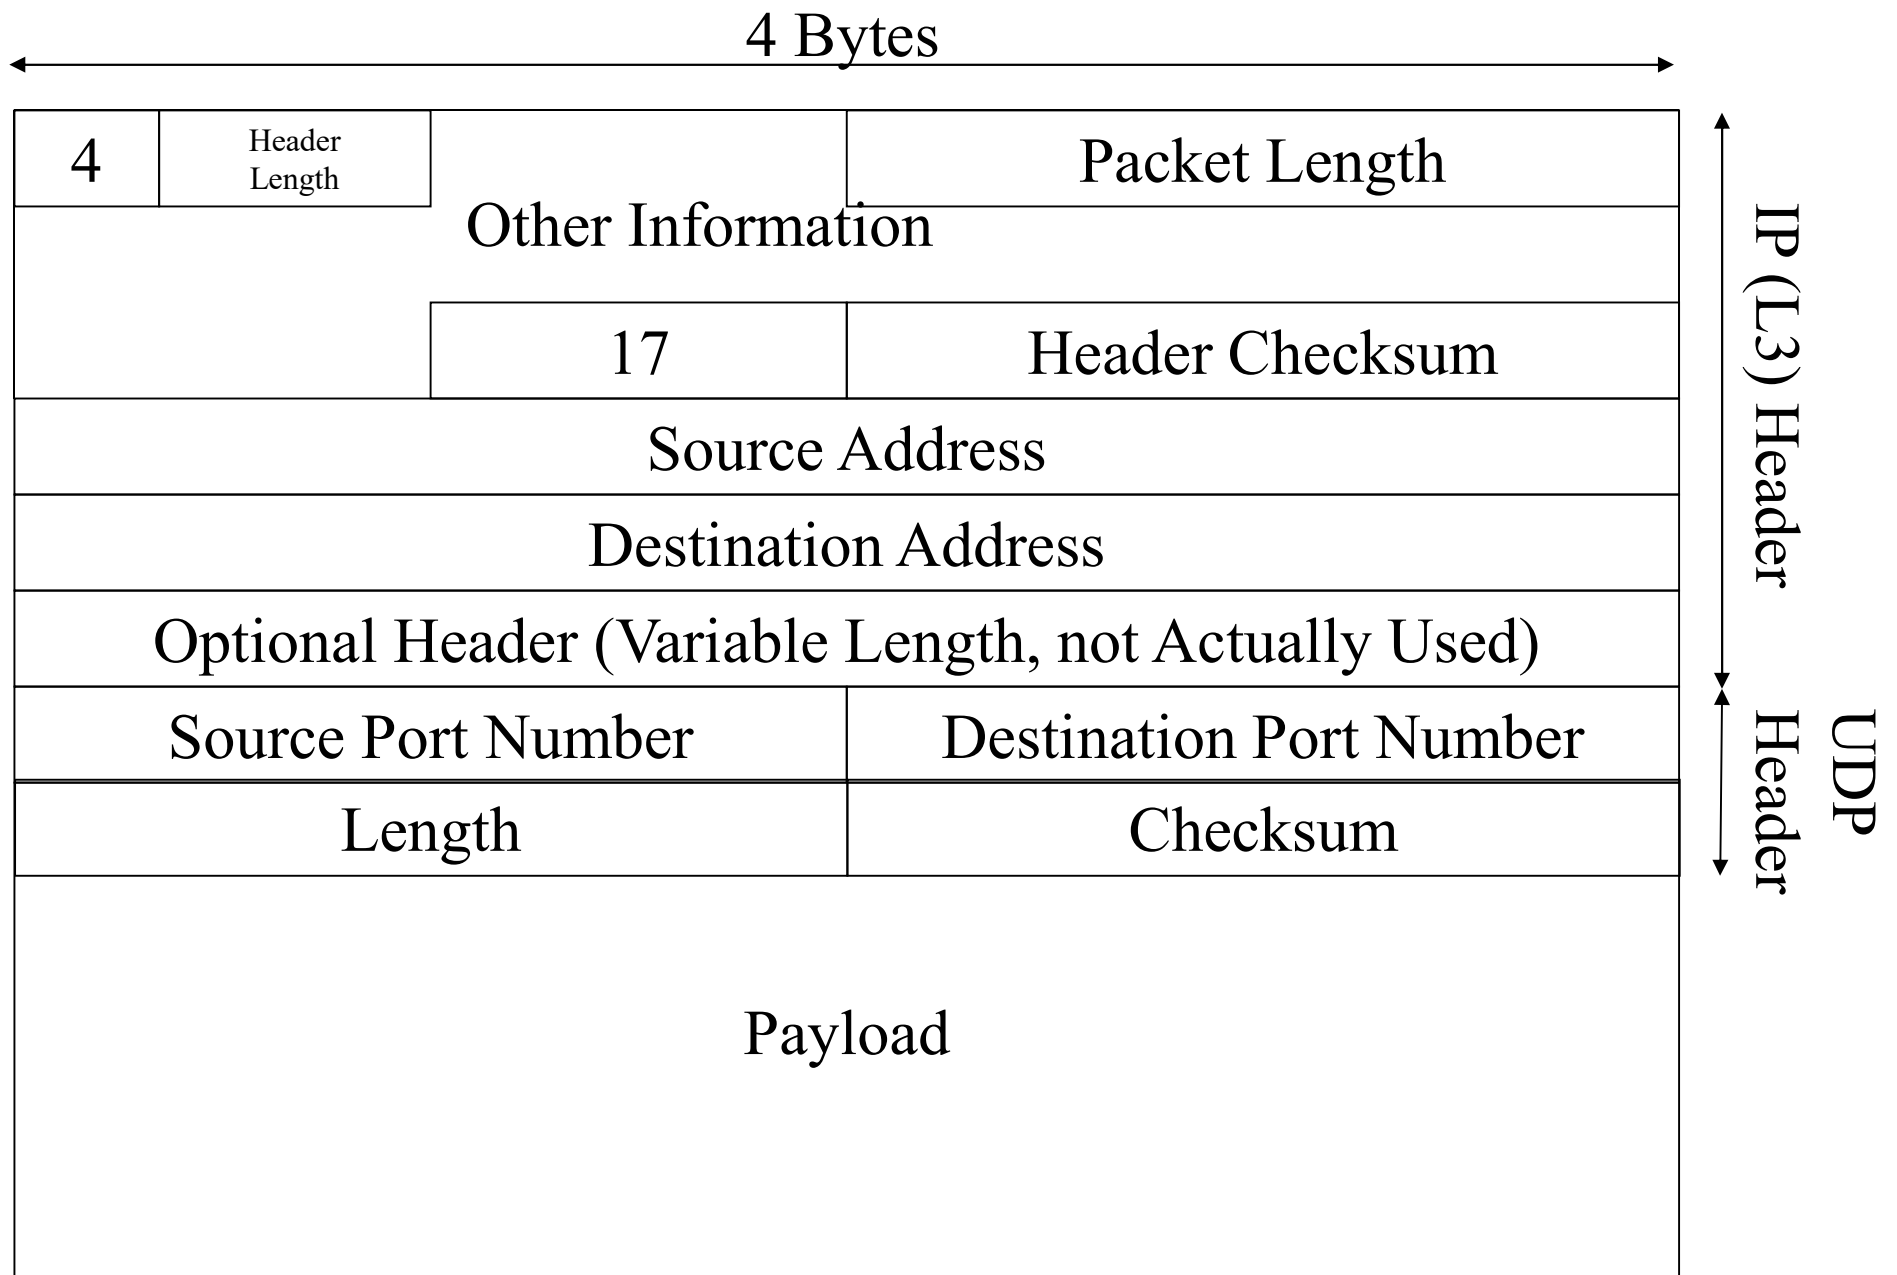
4 Bytes

4
Header Length
Packet Length
Other Information
17
Header Checksum
Source Address
Destination Address
Optional Header (Variable Length, not Actually Used)
Source Port Number
Destination Port Number
Length
Checksum
Payload

IP (L3) Header
UDP Header